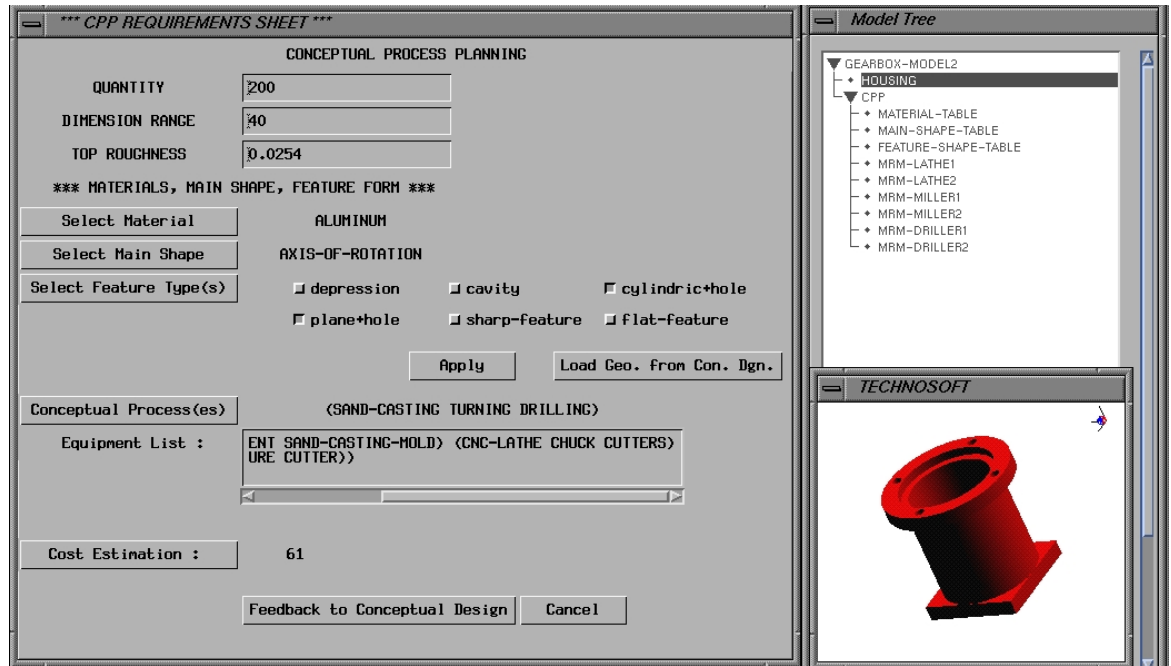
*** CPP REQUIREMENTS SHEET ***

CONCEPTUAL PROCESS PLANNING

QUANTITY 200

DIMENSION RANGE 40

TOP ROUGHNESS 0.0254

*** MATERIALS, MAIN SHAPE, FEATURE FORM ***

Select Material ALUMINUM

Select Main Shape AXIS-OF-ROTATION

Select Feature Type(s)

depression

cavity

cylindric+hole

plane+hole

sharp-feature

flat-feature

Apply

Load Geo. from Con. Dgn.

Conceptual Process(es) (SAND-CASTING TURNING DRILLING)

Equipment List : ENT SAND-CASTING-MOLD) (CNC-LATHE CHUCK CUTTERS) URE CUTTER))

Cost Estimation : 61

Feedback to Conceptual Design

Cancel

Model Tree

GEARBOX-MODEL2
HOUSING
CPP
MATERIAL-TABLE
MAIN-SHAPE-TABLE
FEATURE-SHAPE-TABLE
MRM-LATHE1
MRM-LATHE2
MRM-MILLER1
MRM-MILLER2
MRM-DRILLER1
MRM-DRILLER2

TECHNOSOFT